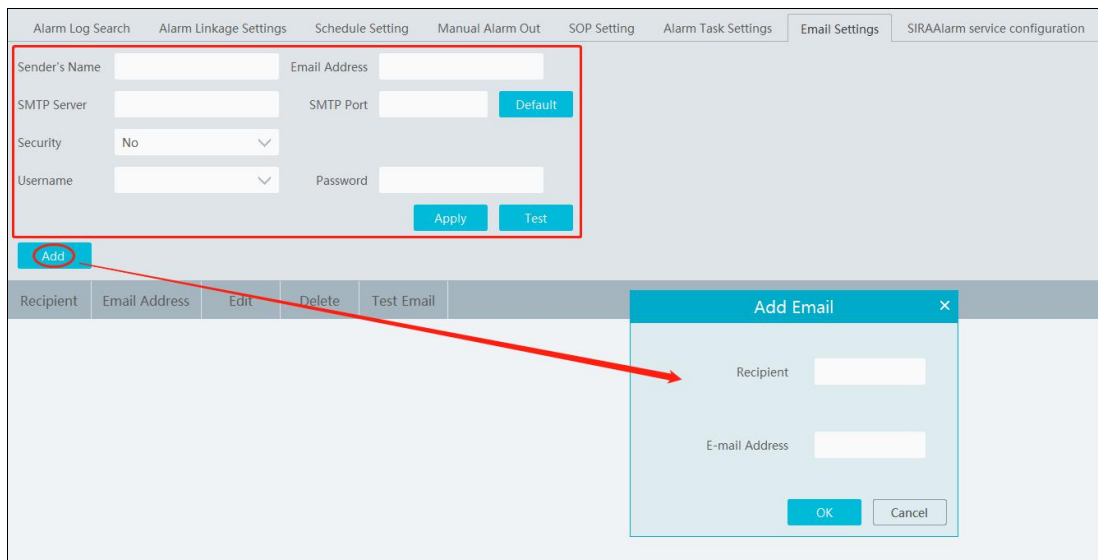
Alarm Log Search Alarm Linkage Settings Schedule Setting Manual Alarm Out SOP Setting Alarm Task Settings Email Settings SIRAAlarm service configuration

Sender's Name
Email Address
SMTP Server
SMTP Port
Default
Security
No
Username
Password
Apply
Test

Add

| Recipient | Email Address | Edit | Delete | Test Email |
|---|---|---|---|---|

Add Email
×
Recipient
E-mail Address
OK
Cancel